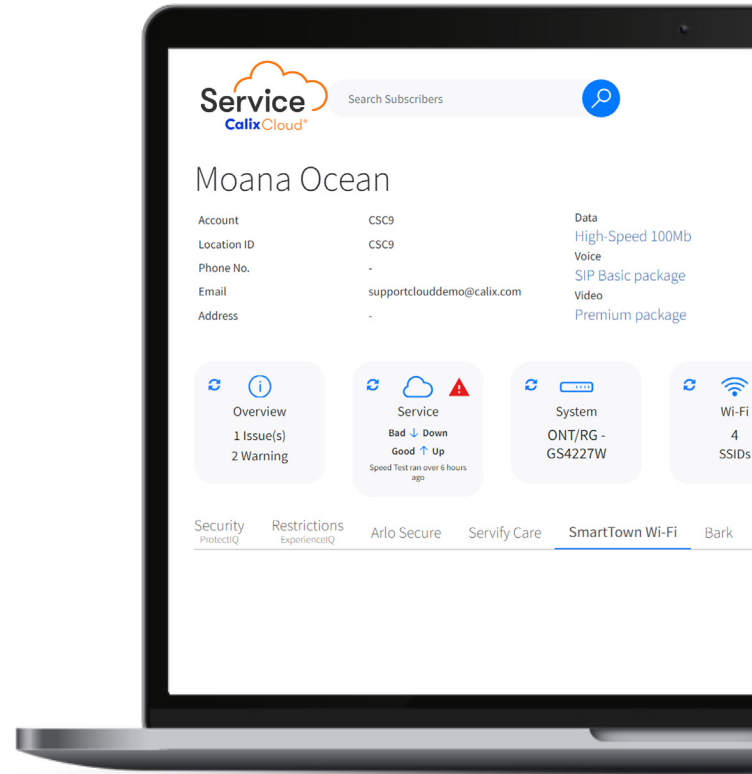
Service
Calix Cloud®

Search Subscribers

Moana Ocean

| Account | CSC9 |
|---|---|
| Location ID | CSC9 |
| Phone No. | - |
| Email | supportclouddemo@calix.com |
| Address | - |

Data
High-Speed 100Mb
Voice
SIP Basic package
Video
Premium package

Overview
1 Issue(s)
2 Warning

Service
Bad ↓ Down
Good ↑ Up
Speed Test ran over 6 hours ago

System
ONT/RG - GS4227W

Wi-Fi
4
SSIDs

Security
ProtectIQ

Restrictions
ExperienceIQ

Arlo Secure

Servify Care

SmartTown Wi-Fi

Bark